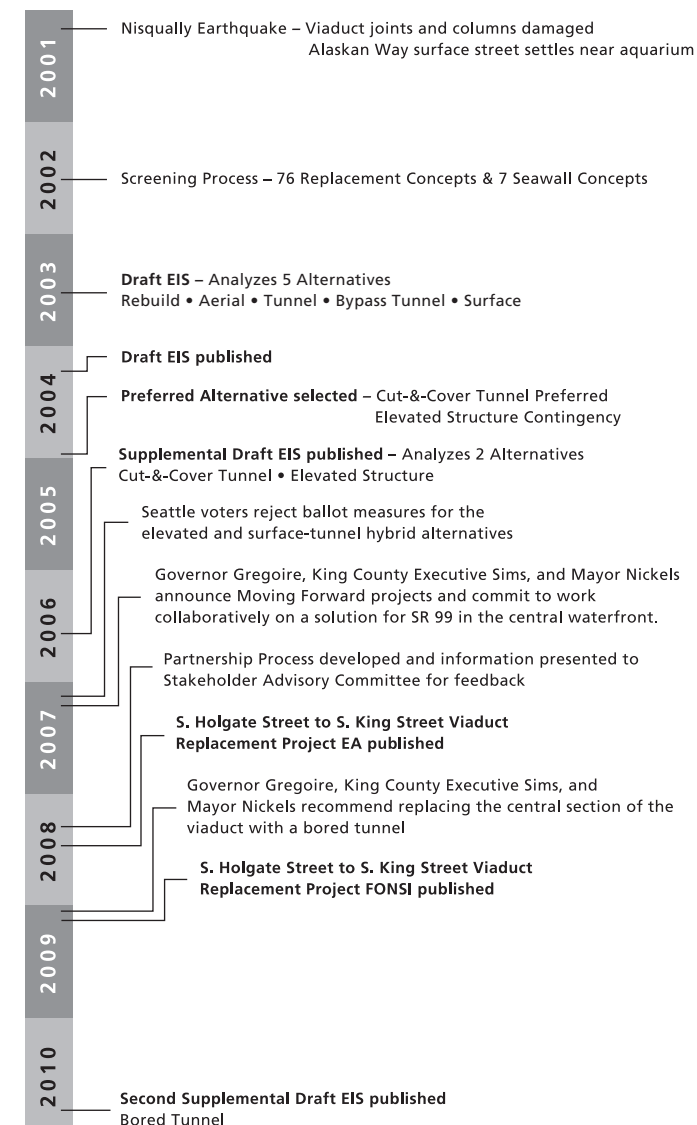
2001

Nisqually Earthquake – Viaduct joints and columns damaged
Alaskan Way surface street settles near aquarium

2002

Screening Process – 76 Replacement Concepts & 7 Seawall Concepts

2003

**Draft EIS** – Analyzes 5 Alternatives
Rebuild • Aerial • Tunnel • Bypass Tunnel • Surface

2004

**Draft EIS published**

**Preferred Alternative selected** – Cut-&-Cover Tunnel Preferred
Elevated Structure Contingency

2005

**Supplemental Draft EIS published** – Analyzes 2 Alternatives
Cut-&-Cover Tunnel • Elevated Structure

Seattle voters reject ballot measures for the elevated and surface-tunnel hybrid alternatives

2006

Governor Gregoire, King County Executive Sims, and Mayor Nickels announce Moving Forward projects and commit to work collaboratively on a solution for SR 99 in the central waterfront.

2007

Partnership Process developed and information presented to Stakeholder Advisory Committee for feedback

**S. Holgate Street to S. King Street Viaduct Replacement Project EA published**

2008

Governor Gregoire, King County Executive Sims, and Mayor Nickels recommend replacing the central section of the viaduct with a bored tunnel

**S. Holgate Street to S. King Street Viaduct Replacement Project FONSI published**

2009

2010

**Second Supplemental Draft EIS published**
Bored Tunnel